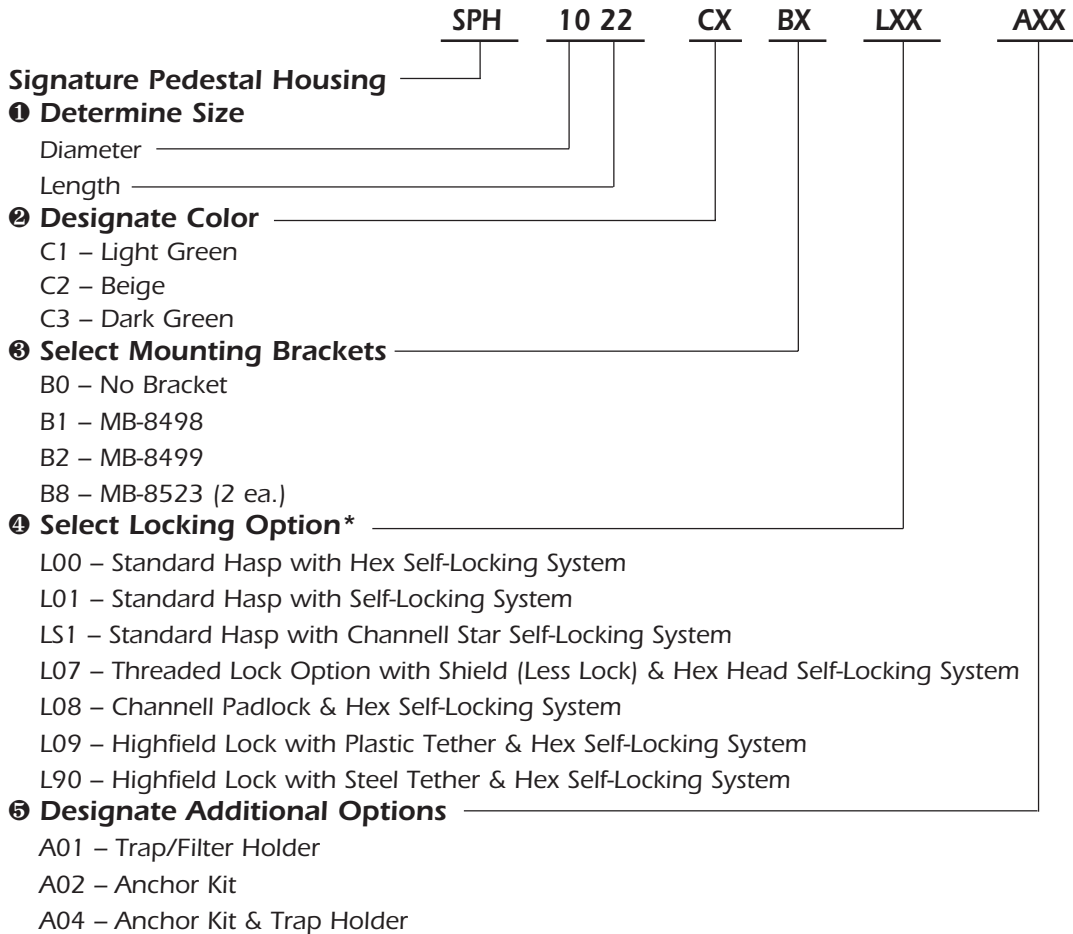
SPH 10 22 CX BX LXX AXX

Signature Pedestal Housing

❶ Determine Size

Diameter

Length

❷ Designate Color

C1 – Light Green

C2 – Beige

C3 – Dark Green

❸ Select Mounting Brackets

B0 – No Bracket

B1 – MB-8498

B2 – MB-8499

B8 – MB-8523 (2 ea.)

❹ Select Locking Option*

L00 – Standard Hasp with Hex Self-Locking System

L01 – Standard Hasp with Self-Locking System

LS1 – Standard Hasp with Channell Star Self-Locking System

L07 – Threaded Lock Option with Shield (Less Lock) & Hex Head Self-Locking System

L08 – Channell Padlock & Hex Self-Locking System

L09 – Highfield Lock with Plastic Tether & Hex Self-Locking System

L90 – Highfield Lock with Steel Tether & Hex Self-Locking System

❺ Designate Additional Options

A01 – Trap/Filter Holder

A02 – Anchor Kit

A04 – Anchor Kit & Trap Holder